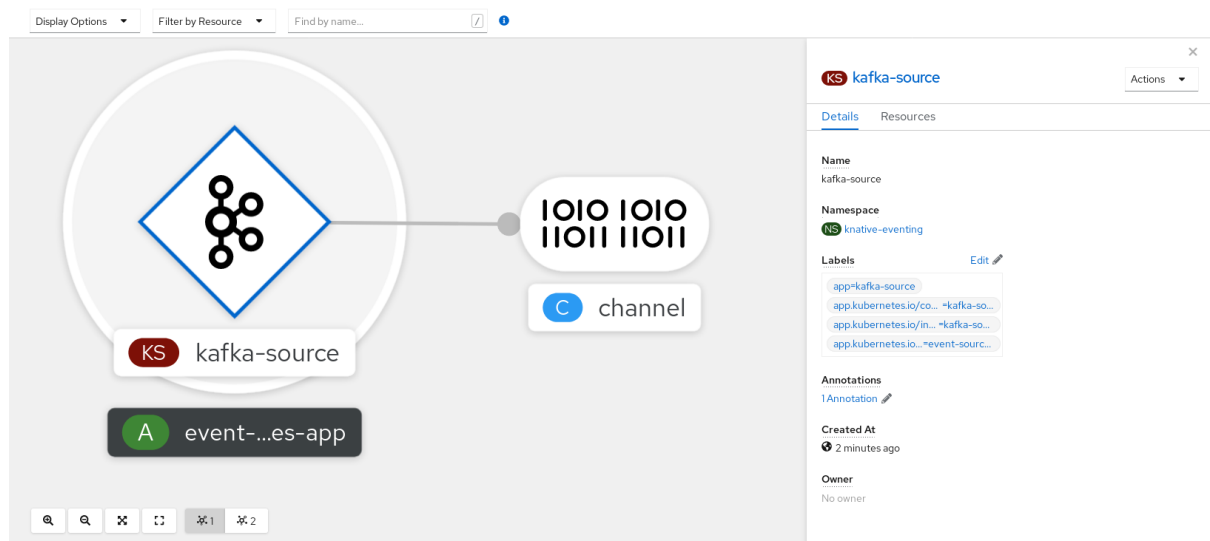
Display Options
Filter by Resource
Find by name...
/

1010 1010
11011 11011

KS kafka-source

C channel

A event-...es-app

1
2

×
KS kafka-source
Actions

Details
Resources

Name
kafka-source

Namespace
NS knative-eventing

Labels
Edit
app=kafka-source
app.kubernetes.io/co... =kafka-so...
app.kubernetes.io/in... =kafka-so...
app.kubernetes.io... =event-sourc...

Annotations
1 Annotation

Created At
2 minutes ago

Owner
No owner